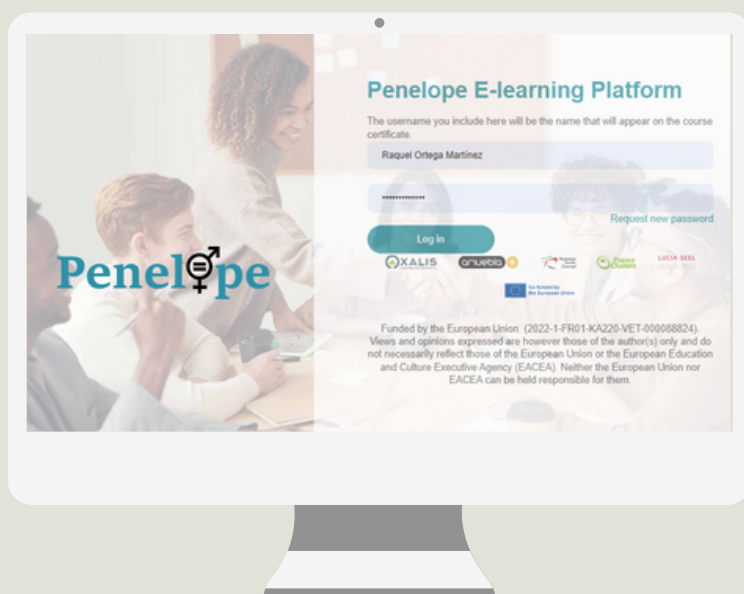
Penelope

Penelope E-learning Platform

The username you include here will be the name that will appear on the course certificate.

Raquel Ortega Martínez

••••••••••••••

Request new password

Log in

AXALIS anueblo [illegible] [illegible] LUCIA SEEL

Co-funded by the European Union

Funded by the European Union. (2022-1-FR01-KA220-VET-000088824). Views and opinions expressed are however those of the author(s) only and do not necessarily reflect those of the European Union or the European Education and Culture Executive Agency (EACEA). Neither the European Union nor EACEA can be held responsible for them.